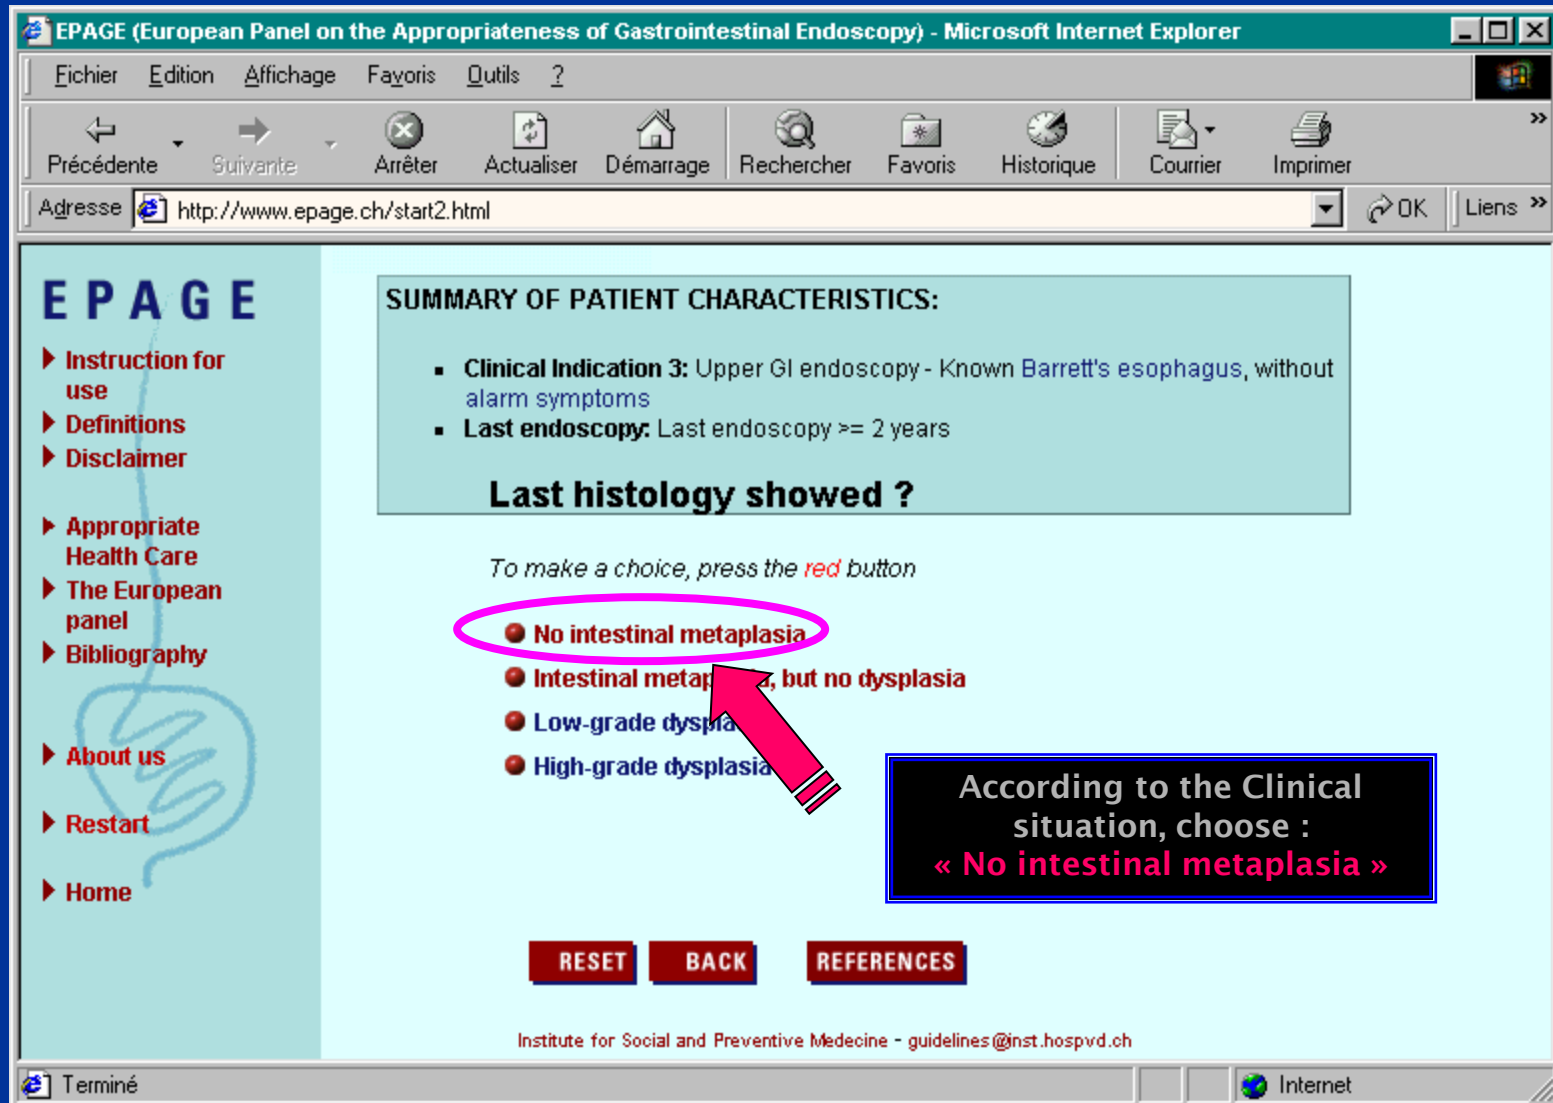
EPAGE (European Panel on the Appropriateness of Gastrointestinal Endoscopy) - Microsoft Internet Explorer

Fichier Edition Affichage Favoris Outils ?

Précédente Suivante Arrêter Actualiser Démarrage Rechercher Favoris Historique Courrier Imprimer

Adresse http://www.epage.ch/start2.html OK Liens

EPAGE

Instruction for use
Definitions
Disclaimer
Appropriate Health Care
The European panel
Bibliography
About us
Restart
Home

SUMMARY OF PATIENT CHARACTERISTICS:

- **Clinical Indication 3:** Upper GI endoscopy - Known Barrett's esophagus, without alarm symptoms
- **Last endoscopy:** Last endoscopy >= 2 years

Last histology showed ?

To make a choice, press the red button

No intestinal metaplasia
Intestinal metap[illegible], but no dysplasia
Low-grade dyspla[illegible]
High-grade dysplasia

According to the Clinical situation, choose :
« No intestinal metaplasia »

RESET BACK REFERENCES

Institute for Social and Preventive Medecine - guidelines@inst.hospvd.ch

Terminé Internet